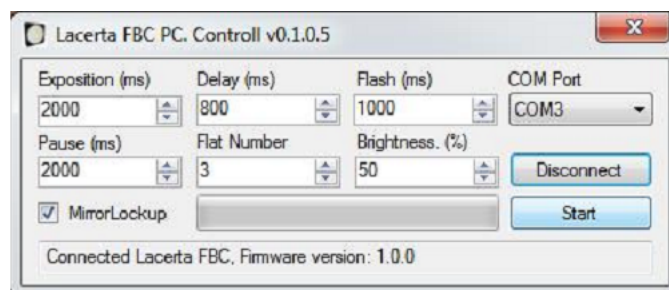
Lacerta FBC PC. Controll v0.1.0.5

Exposition (ms)
2000
Delay (ms)
800
Flash (ms)
1000
COM Port
COM3
Pause (ms)
2000
Flat Number
3
Brightness. (%)
50
Disconnect
MirrorLockup
Start

Connected Lacerta FBC, Firmware version: 1.0.0